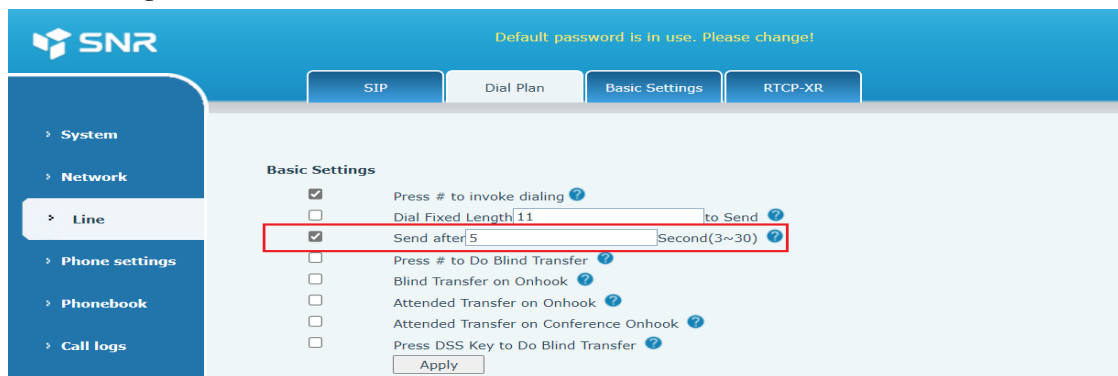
SNR

Default password is in use. Please change!

SIP | Dial Plan | Basic Settings | RTCP-XR

› System
› Network
› Line
› Phone settings
› Phonebook
› Call logs

Basic Settings

Press # to invoke dialing

Dial Fixed Length 11 to Send

Send after 5 Second(3~30)

Press # to Do Blind Transfer

Blind Transfer on Onhook

Attended Transfer on Onhook

Attended Transfer on Conference Onhook

Press DSS Key to Do Blind Transfer

Apply